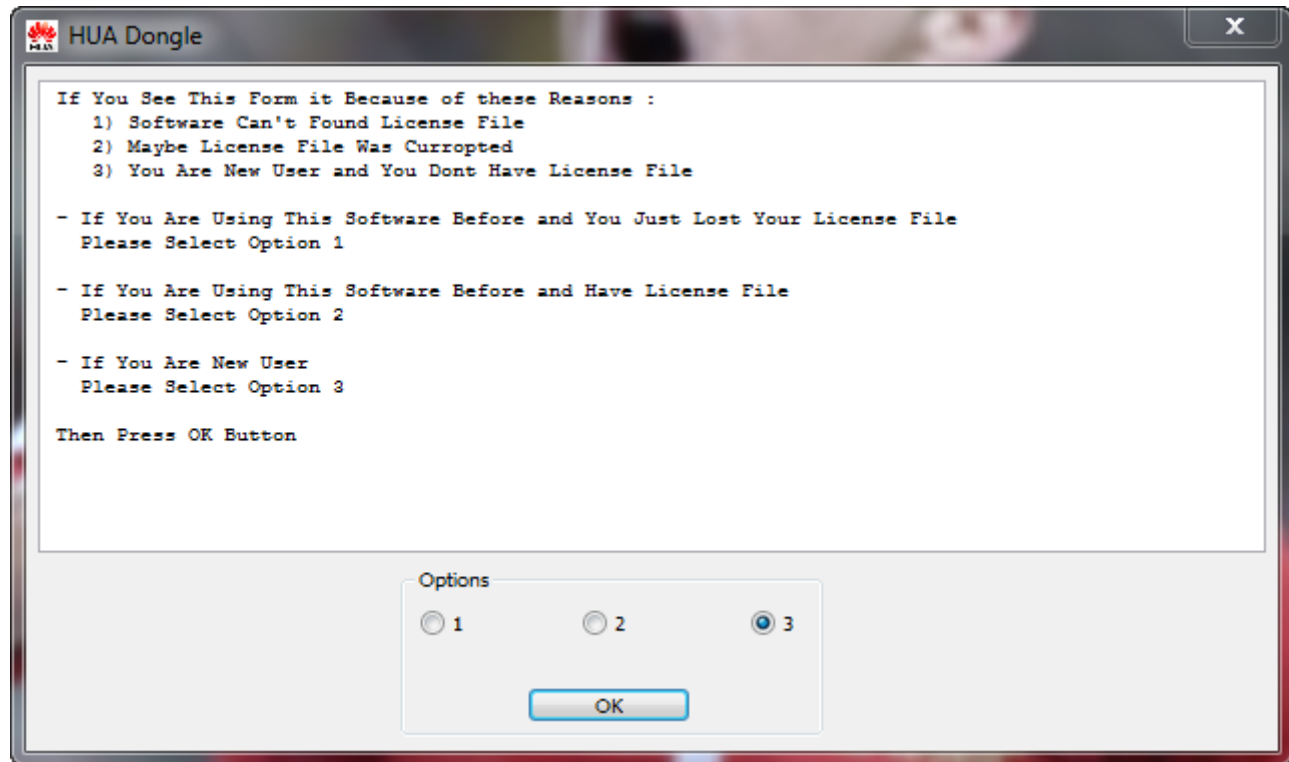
HUA Dongle

If You See This Form it Because of these Reasons :
1) Software Can't Found License File
2) Maybe License File Was Curropted
3) You Are New User and You Dont Have License File

- If You Are Using This Software Before and You Just Lost Your License File
Please Select Option 1

- If You Are Using This Software Before and Have License File
Please Select Option 2

- If You Are New User
Please Select Option 3

Then Press OK Button

Options
1
2
3
OK